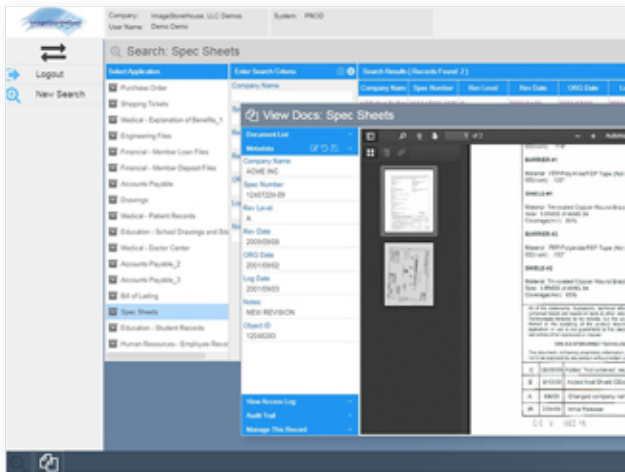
Company: ImageSiloHouse, LLC Demos
User Name: Demo Demo
System: PROD

Logout
New Search

Search: Spec Sheets

Select Application
Purchase Order
Shipping Tickets
Medical - Explanation of Benefits_1
Engineering Files
Financial - Member Loan Files
Financial - Member Deposit Files
Accounts Payable
Drawings
Medical - Patient Records
Education - School Drawings and Site
Medical - Doctor Center
Accounts Payable_2
Accounts Payable_3
Bill of Lading
Spec Sheets
Education - Student Records
Human Resources - Employee Recor

Enter Search Criteria
Company Name

Search Results [ Records Found: 3 ]
Company Name | Spec Number | Rev Level | Rev Date | ORG Date

View Docs: Spec Sheets

Document List
Metadata
Company Name
ACME INC
Spec Number
12457224-09
Rev Level
A
Rev Date
2005/09/08
ORG Date
2001/09/02
Log Date
2001/09/03
Notes
NEW REVISION
Object ID
12045293

View Access Log
Audit Trail
Manage This Record

BARRIER #1
BARRIER #2
SHIELD #1
SHIELD #2

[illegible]